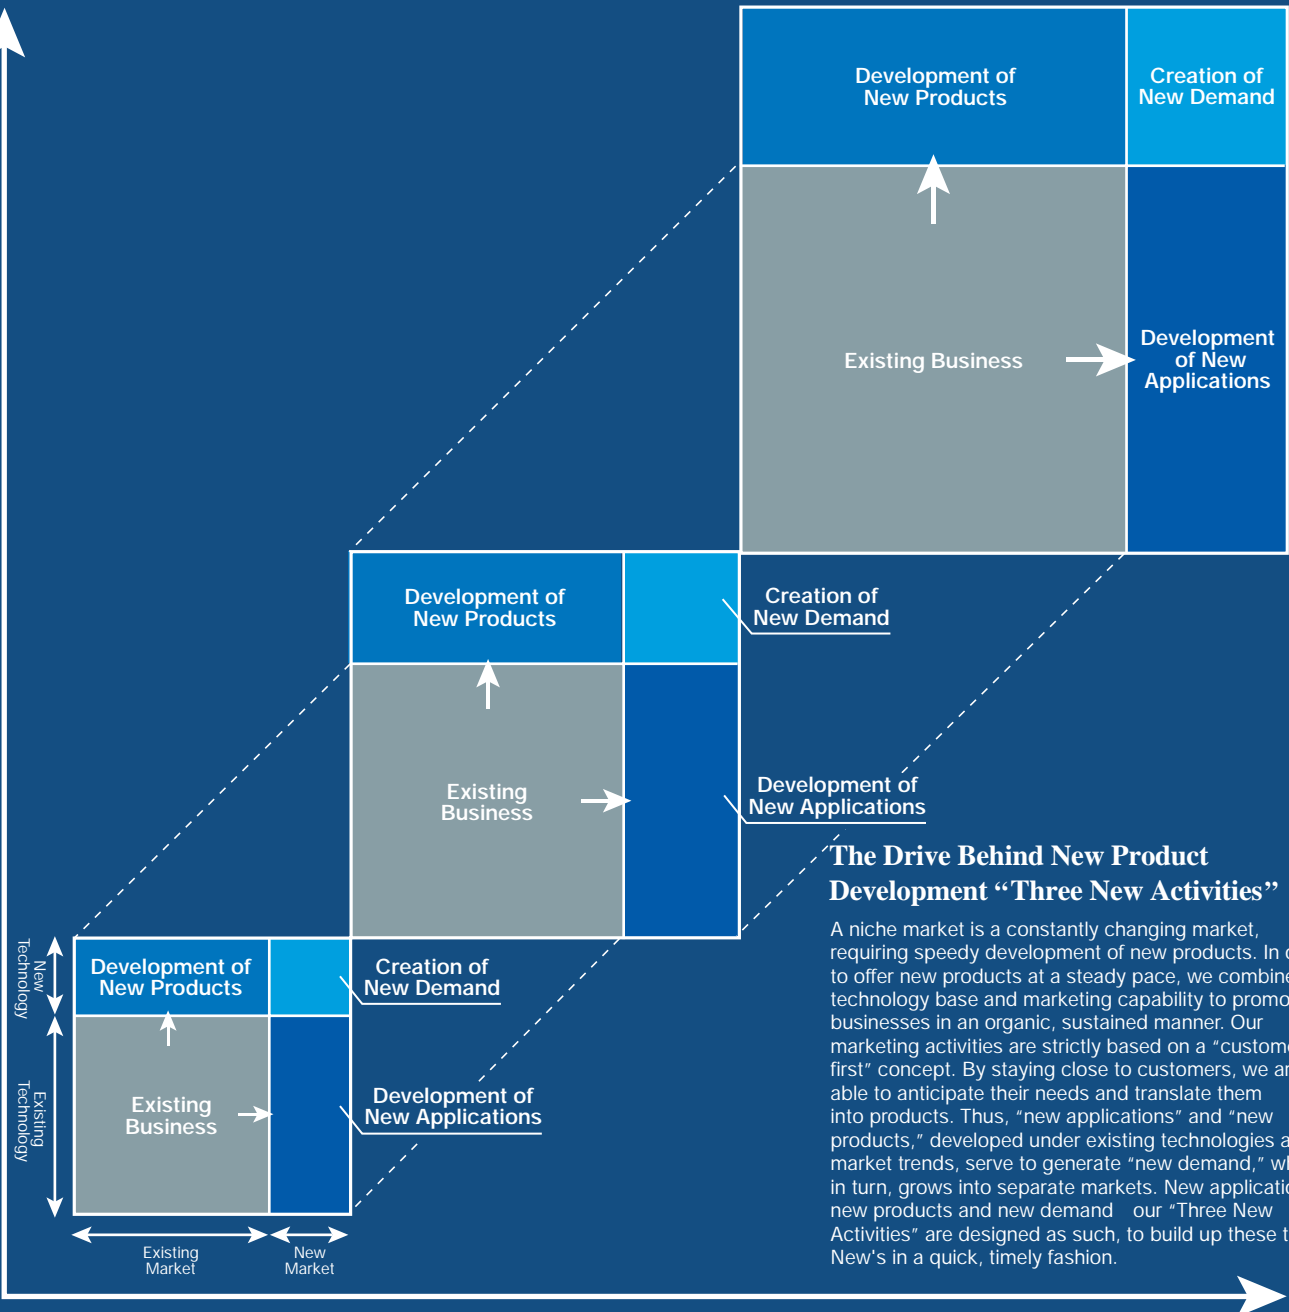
Development of New Products

Creation of New Demand

Existing Business

Development of New Applications

Development of New Products

Creation of New Demand

Existing Business

Development of New Applications

The Drive Behind New Product Development "Three New Activities"

A niche market is a constantly changing market, requiring speedy development of new products. In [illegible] to offer new products at a steady pace, we combine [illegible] technology base and marketing capability to promo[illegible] businesses in an organic, sustained manner. Our marketing activities are strictly based on a "custome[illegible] first" concept. By staying close to customers, we ar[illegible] able to anticipate their needs and translate them into products. Thus, "new applications" and "new products," developed under existing technologies a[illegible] market trends, serve to generate "new demand," wh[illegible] in turn, grows into separate markets. New applicati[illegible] new products and new demand our "Three New Activities" are designed as such, to build up these t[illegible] New's in a quick, timely fashion.

New Technology

Development of New Products

Creation of New Demand

Existing Technology

Existing Business

Development of New Applications

Existing Market

New Market